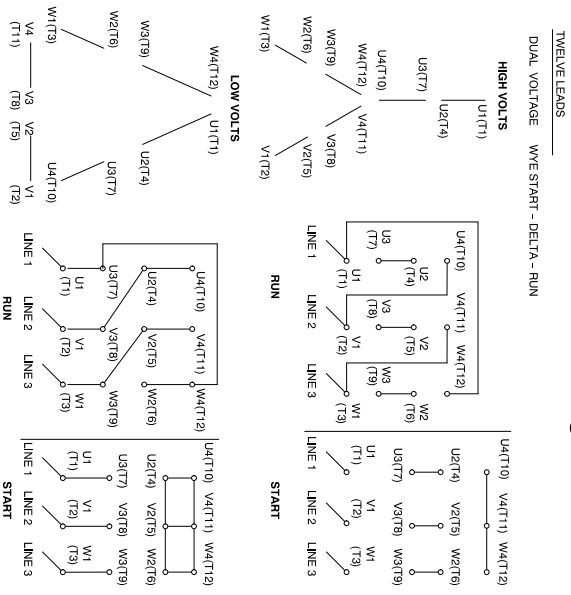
TWELVE LEADS

DUAL VOLTAGE WYE START – DELTA – RUN

HIGH VOLTS

U1(T1)
U2(T4)
U3(T7)
U4(T10)
W4(T12)
V4(T11)
W3(T9)
V3(T8)
W2(T6)
V2(T5)
W1(T3)
V1(T2)

RUN

U4(T10) V4(T11) W4(T12)
U3 (T7) U2 (T4) V3 (T8) V2 (T5) W3 (T9) W2 (T6)
U1 (T1) V1 (T2) W1 (T3)
LINE 1 LINE 2 LINE 3

START

U4(T10) V4(T11) W4(T12)
U2(T4) V2(T5) W2(T6)
U3(T7) V3(T8) W3(T9)
U1 (T1) V1 (T2) W1 (T3)
LINE 1 LINE 2 LINE 3

LOW VOLTS

U1(T1)
W4(T12)
U2(T4)
W3(T9)
U3(T7)
W2(T6)
W1(T3)
U4(T10)
V4 (T11) V3 (T8) V2 (T5) V1 (T2)

U4(T10) V4(T11) W4(T12)
U2(T4) V2(T5) W2(T6)
U3(T7) V3(T8) W3(T9)
U1 (T1) V1 (T2) W1 (T3)
LINE 1 LINE 2 LINE 3
RUN

U4(T10) V4(T11) W4(T12)
U2(T4) V2(T5) W2(T6)
U3(T7) V3(T8) W3(T9)
U1 (T1) V1 (T2) W1 (T3)
LINE 1 LINE 2 LINE 3
START